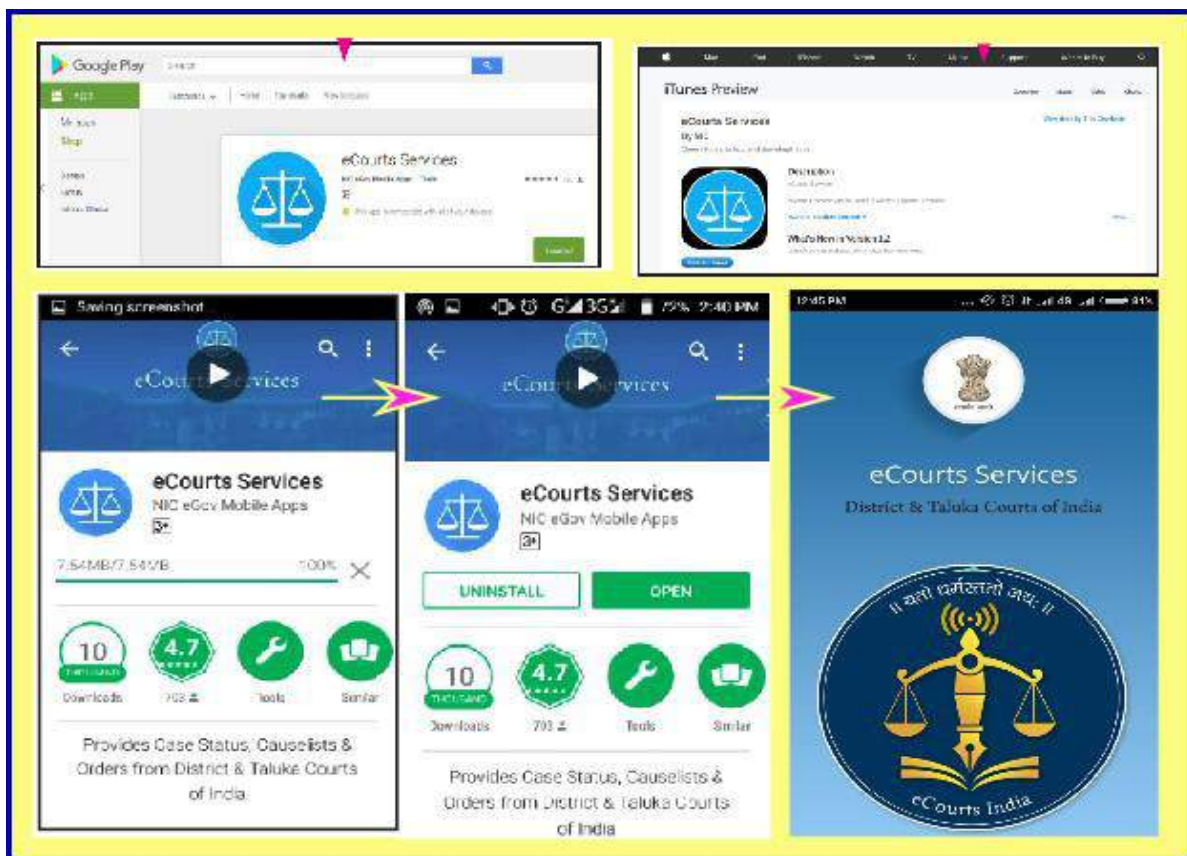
Google Play Search

Apps

My apps
Shop

eCourts Services
NIC eGov Mobile Apps Tools

Install

iTunes Preview

eCourts Services
By NIC

Description

What's New in Version 1.2

Saving screenshot

eCourts Services

eCourts Services
NIC eGov Mobile Apps
3+

7.54MB/7.54MB 100%

10 THOUSAND Downloads
4.7 703
Tools
Similar

Provides Case Status, Causelists & Orders from District & Taluka Courts of India

G 3G 79% 2:40 PM

eCourts Services

eCourts Services
NIC eGov Mobile Apps
3+

UNINSTALL
OPEN

10 THOUSAND Downloads
4.7 703
Tools
Similar

Provides Case Status, Causelists & Orders from District & Taluka Courts of India

12:45 PM 41%

सत्यमेव जयते

eCourts Services
District & Taluka Courts of India

॥ यतो धर्मस्ततो जयः ॥

eCourts India